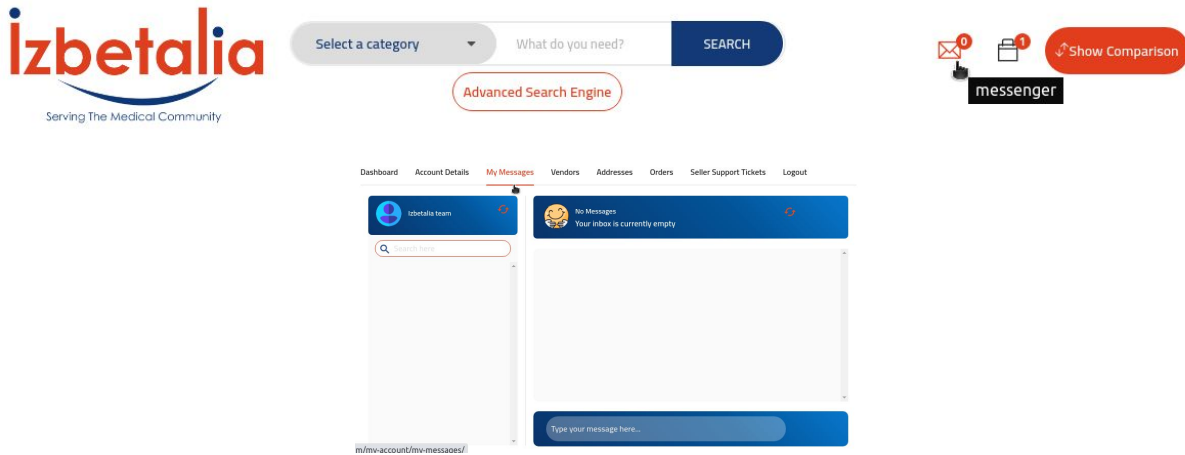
Izbetalia
Serving The Medical Community

Select a category
What do you need?
SEARCH

Advanced Search Engine

0
1
Show Comparison
messenger

Dashboard Account Details My Messages Vendors Addresses Orders Seller Support Tickets Logout

Izbetalia team

Search here

No Messages
Your inbox is currently empty

Type your message here...

m/my-account/my-messages/